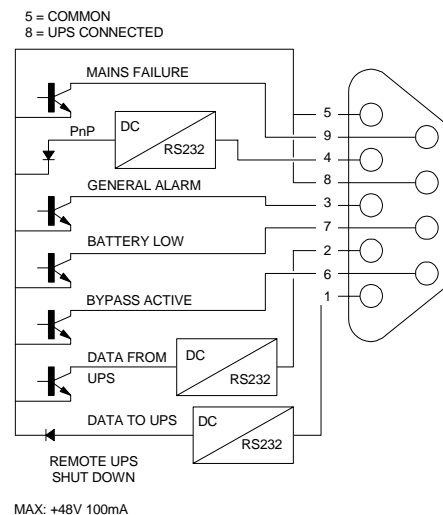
5 = COMMON
8 = UPS CONNECTED

MAINS FAILURE

PnP

DC

RS232

GENERAL ALARM

BATTERY LOW

BYPASS ACTIVE

DATA FROM UPS

DC

RS232

DATA TO UPS

DC

RS232

REMOTE UPS SHUT DOWN

5
9
4
8
3
7
2
6
1

MAX: +48V 100mA